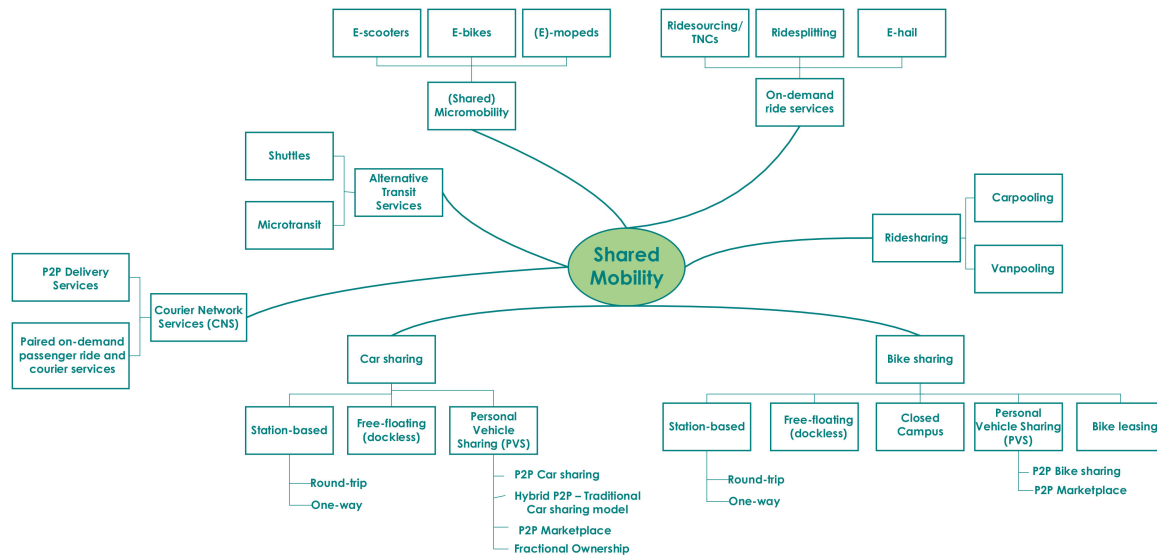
Shared Mobility

E-scooters
E-bikes
(E)-mopeds
(Shared) Micromobility

Ridesourcing/ TNCs
Ridesplitting
E-hail
On-demand ride services

Shuttles
Microtransit
Alternative Transit Services

Ridesharing
Carpooling
Vanpooling

P2P Delivery Services
Paired on-demand passenger ride and courier services
Courier Network Services (CNS)

Car sharing
Station-based
Round-trip
One-way
Free-floating (dockless)
Personal Vehicle Sharing (PVS)
P2P Car sharing
Hybrid P2P – Traditional Car sharing model
P2P Marketplace
Fractional Ownership

Bike sharing
Station-based
Round-trip
One-way
Free-floating (dockless)
Closed Campus
Personal Vehicle Sharing (PVS)
P2P Bike sharing
P2P Marketplace
Bike leasing